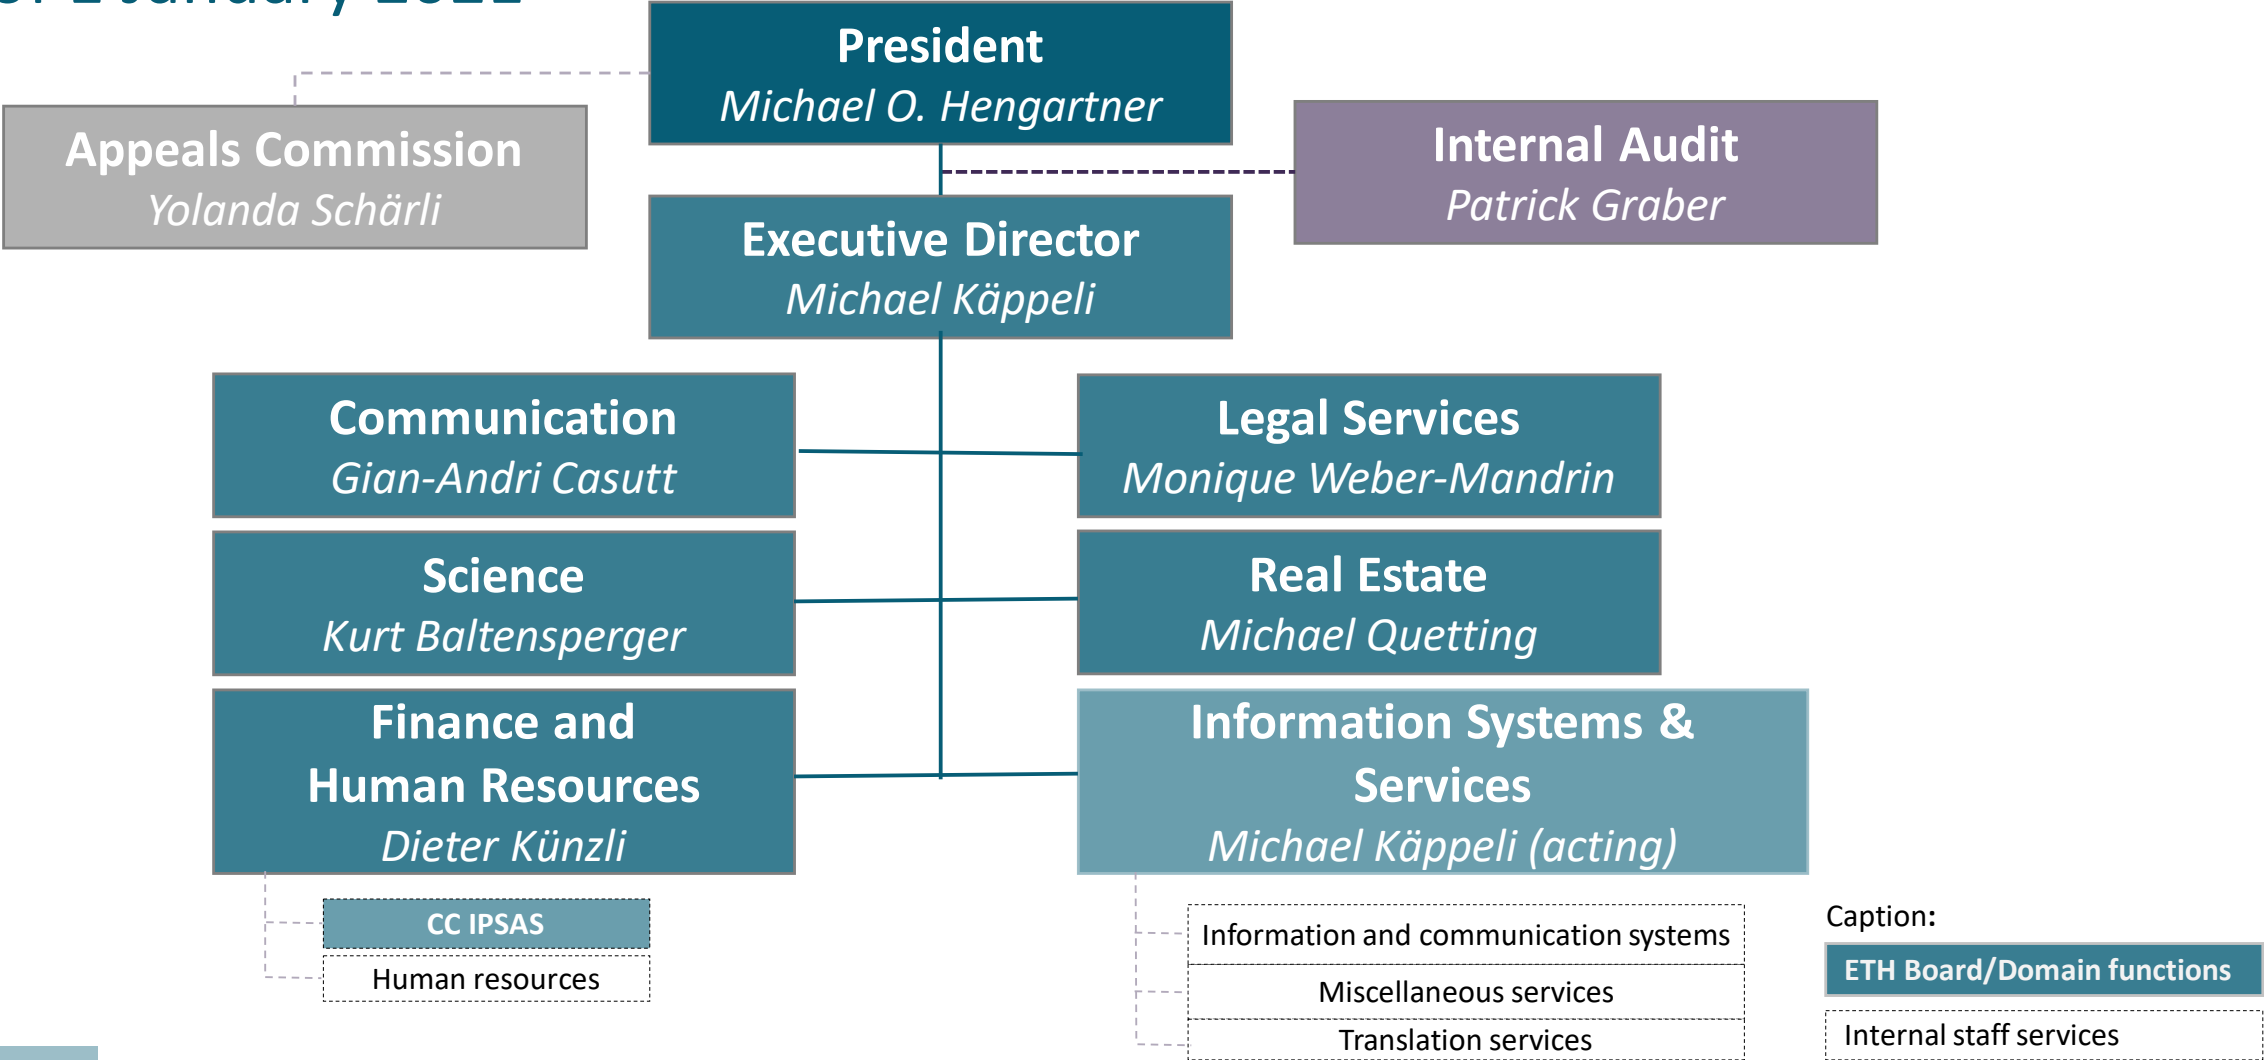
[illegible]

President
Michael O. Hengartner

Appeals Commission
Yolanda Schärli

Internal Audit
Patrick Graber

Executive Director
Michael Käppeli

Communication
Gian-Andri Casutt

Legal Services
Monique Weber-Mandrin

Science
Kurt Baltensperger

Real Estate
Michael Quetting

Finance and Human Resources
Dieter Künzli

Information Systems & Services
Michael Käppeli (acting)

CC IPSAS

Human resources

Information and communication systems

Miscellaneous services

Translation services

Caption:

ETH Board/Domain functions

Internal staff services